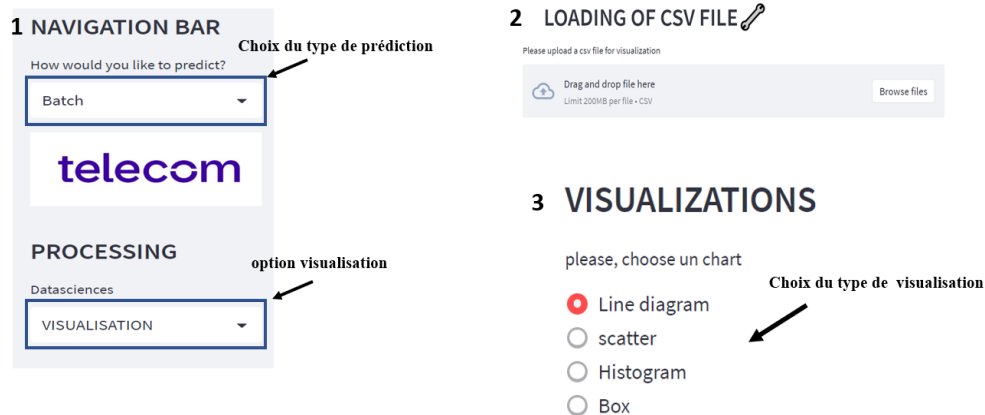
1 NAVIGATION BAR

How would you like to predict?

Choix du type de prédiction

Batch

telecom

PROCESSING

option visualisation

Datasciences

VISUALISATION

2 LOADING OF CSV FILE

Please upload a csv file for visualization

Drag and drop file here

Limit 200MB per file • CSV

Browse files

3 VISUALIZATIONS

please, choose un chart

Choix du type de visualisation

Line diagram

scatter

Histogram

Box